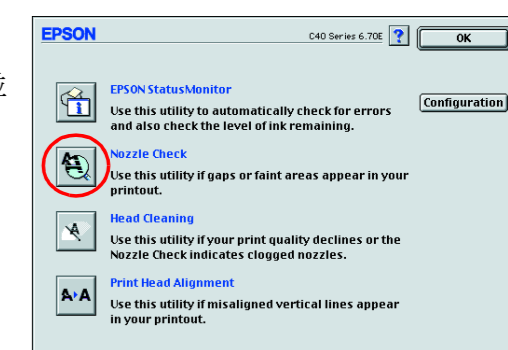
EPSON

C40 Series 6.70E

?

OK

EPSON StatusMonitor

Use this utility to automatically check for errors and also check the level of ink remaining.

Configuration

Nozzle Check

Use this utility if gaps or faint areas appear in your printout.

Head Cleaning

Use this utility if your print quality declines or the Nozzle Check indicates clogged nozzles.

Print Head Alignment

Use this utility if misaligned vertical lines appear in your printout.